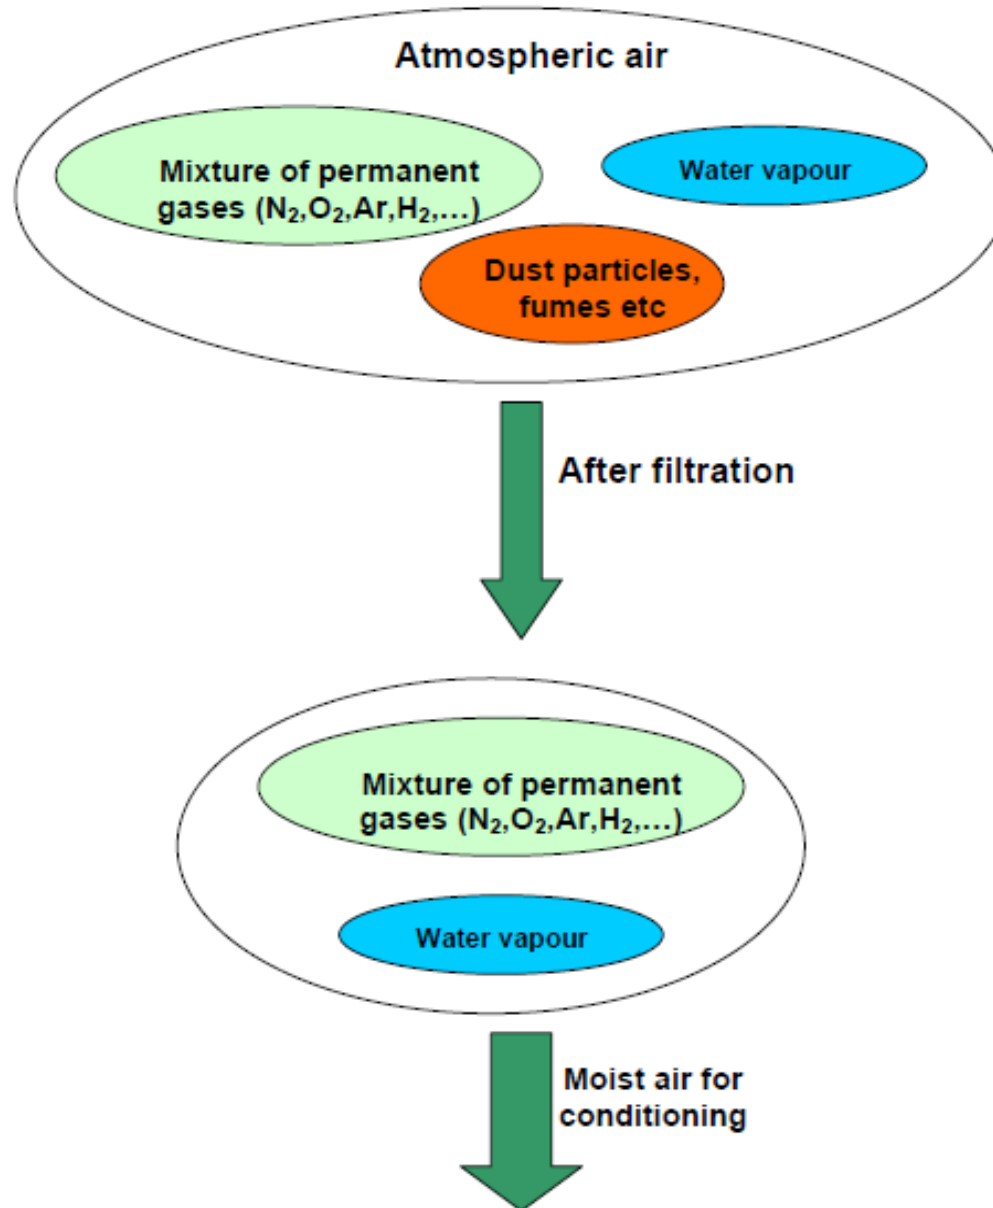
Atmospheric air

Mixture of permanent gases ($N_2$,$O_2$,Ar,$H_2$,...)

Water vapour

Dust particles, fumes etc

After filtration

Mixture of permanent gases ($N_2$,$O_2$,Ar,$H_2$,...)

Water vapour

Moist air for conditioning